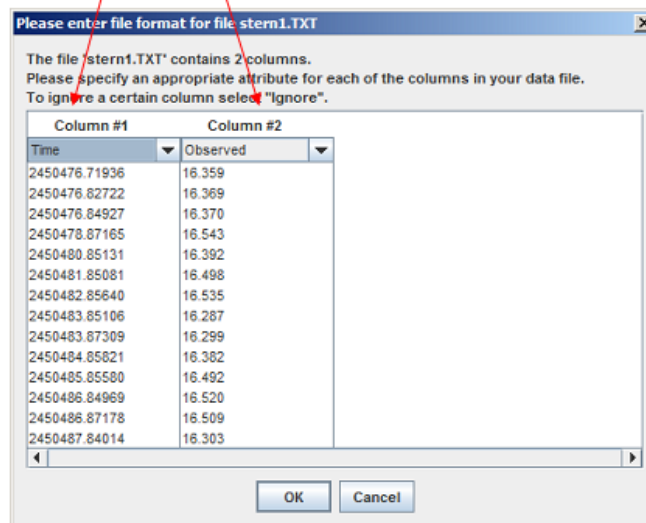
Please enter file format for file stern1.TXT

The file 'stern1.TXT' contains 2 columns.
Please specify an appropriate attribute for each of the columns in your data file.
To ignore a certain column select "Ignore".

| Column #1 | Column #2 |
|---|---|
| Time | Observed |
| 2450476.71936 | 16.359 |
| 2450476.82722 | 16.369 |
| 2450476.84927 | 16.370 |
| 2450478.87165 | 16.543 |
| 2450480.85131 | 16.392 |
| 2450481.85081 | 16.498 |
| 2450482.85640 | 16.535 |
| 2450483.85106 | 16.287 |
| 2450483.87309 | 16.299 |
| 2450484.85821 | 16.382 |
| 2450485.85580 | 16.492 |
| 2450486.84969 | 16.520 |
| 2450486.87178 | 16.509 |
| 2450487.84014 | 16.303 |

OK Cancel